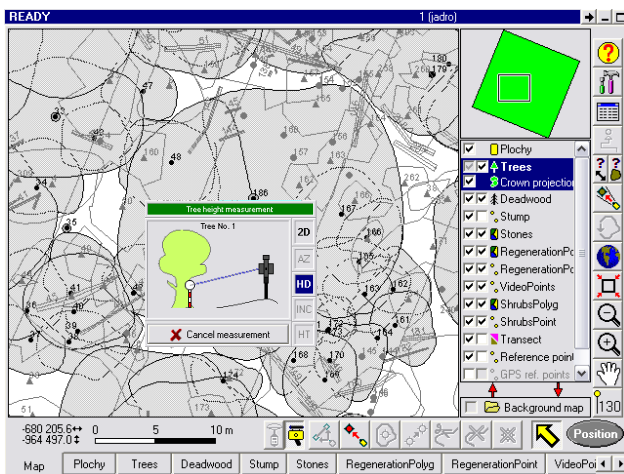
READY
1 (jadro)

Tree height measurement
Tree No. 1
2D
AZ
HD
INC
HT
Cancel measurement

51 47 180 179 160 48 186 35 167 42 166 41 39 37 172 162 164 161 168 170 165 163 31 30 33 36 40 43 44 155 156 157 153 159 158 171 173 174 175 176 177 178 181 182 183 184 185 187 188

Plochy
Trees
Crown projection
Deadwood
Stump
Stones
RegenerationPo
RegenerationPo
VideoPoints
ShrubsPolyg
ShrubsPoint
Transect
Reference point
GPS ref. points
Background map

-680 205.6
-964 497.0
0 5 10 m
130
Position

Map | Plochy | Trees | Deadwood | Stump | Stones | RegenerationPolyg | RegenerationPoint | VideoPo